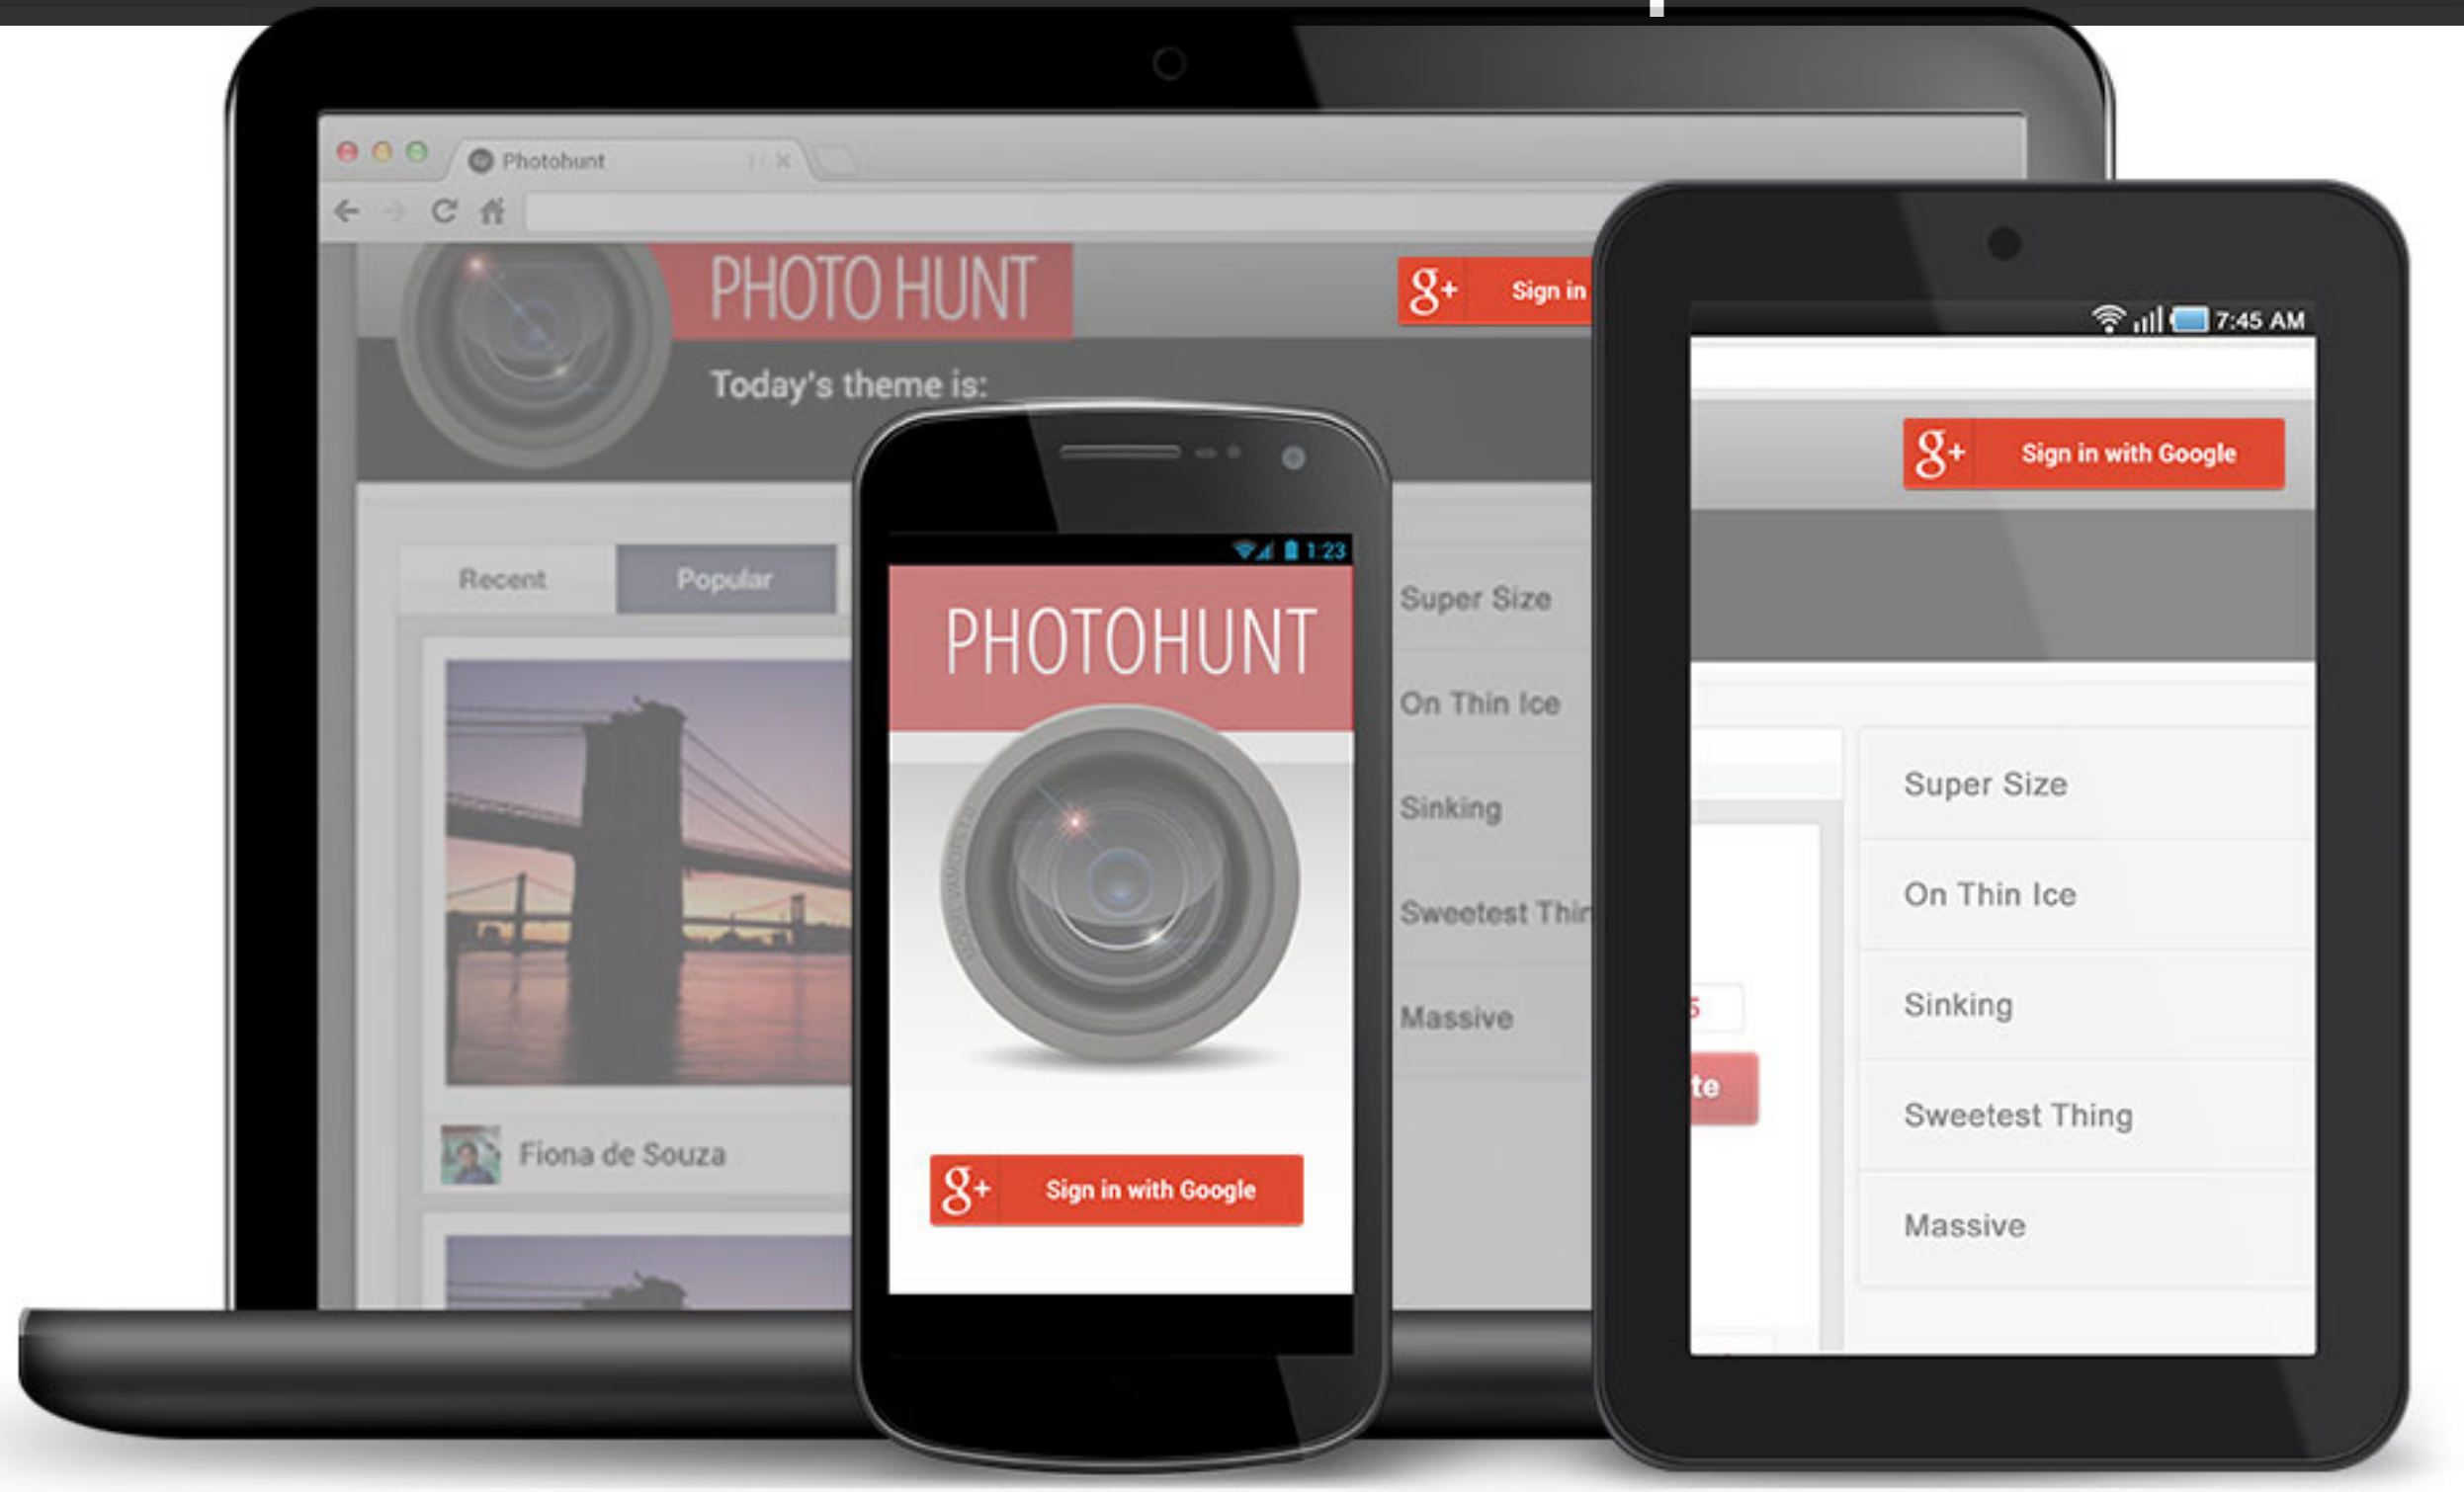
Photohunt

PHOTO HUNT

g+ Sign in

Today's theme is:

Recent

Popular

Super Size

On Thin Ice

Sinking

Sweetest Thi

Massive

Fiona de Souza

1:23

PHOTOHUNT

g+ Sign in with Google

7:45 AM

g+ Sign in with Google

te

Super Size

On Thin Ice

Sinking

Sweetest Thing

Massive